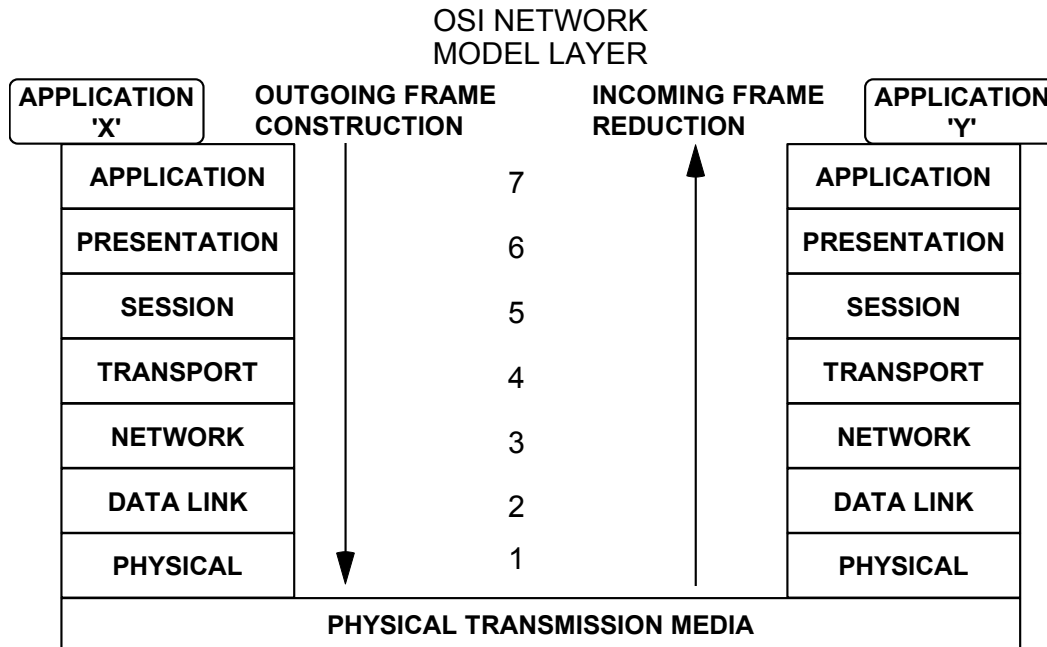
OSI NETWORK MODEL LAYER

APPLICATION 'X'

OUTGOING FRAME CONSTRUCTION

INCOMING FRAME REDUCTION

APPLICATION 'Y'

| APPLICATION | 7 | APPLICATION |
|---|---|---|
| PRESENTATION | 6 | PRESENTATION |
| SESSION | 5 | SESSION |
| TRANSPORT | 4 | TRANSPORT |
| NETWORK | 3 | NETWORK |
| DATA LINK | 2 | DATA LINK |
| PHYSICAL | 1 | PHYSICAL |

PHYSICAL TRANSMISSION MEDIA